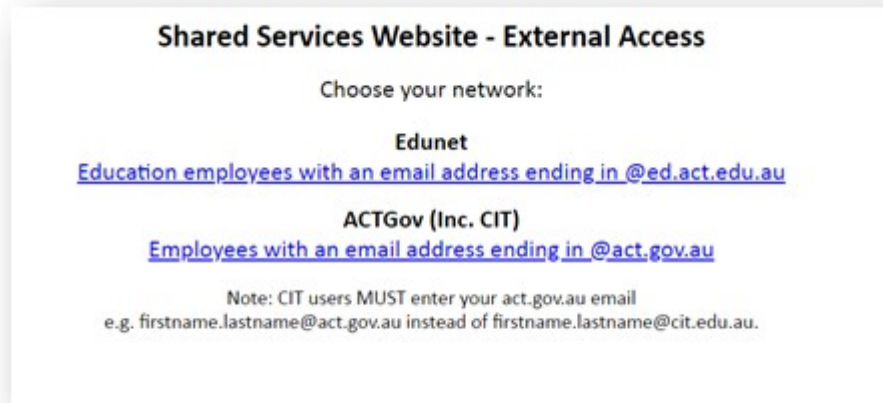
Shared Services Website - External Access

Choose your network:

Edunet
Education employees with an email address ending in @ed.act.edu.au

ACTGov (Inc. CIT)
Employees with an email address ending in @act.gov.au

Note: CIT users MUST enter your act.gov.au email
e.g. firstname.lastname@act.gov.au instead of firstname.lastname@cit.edu.au.